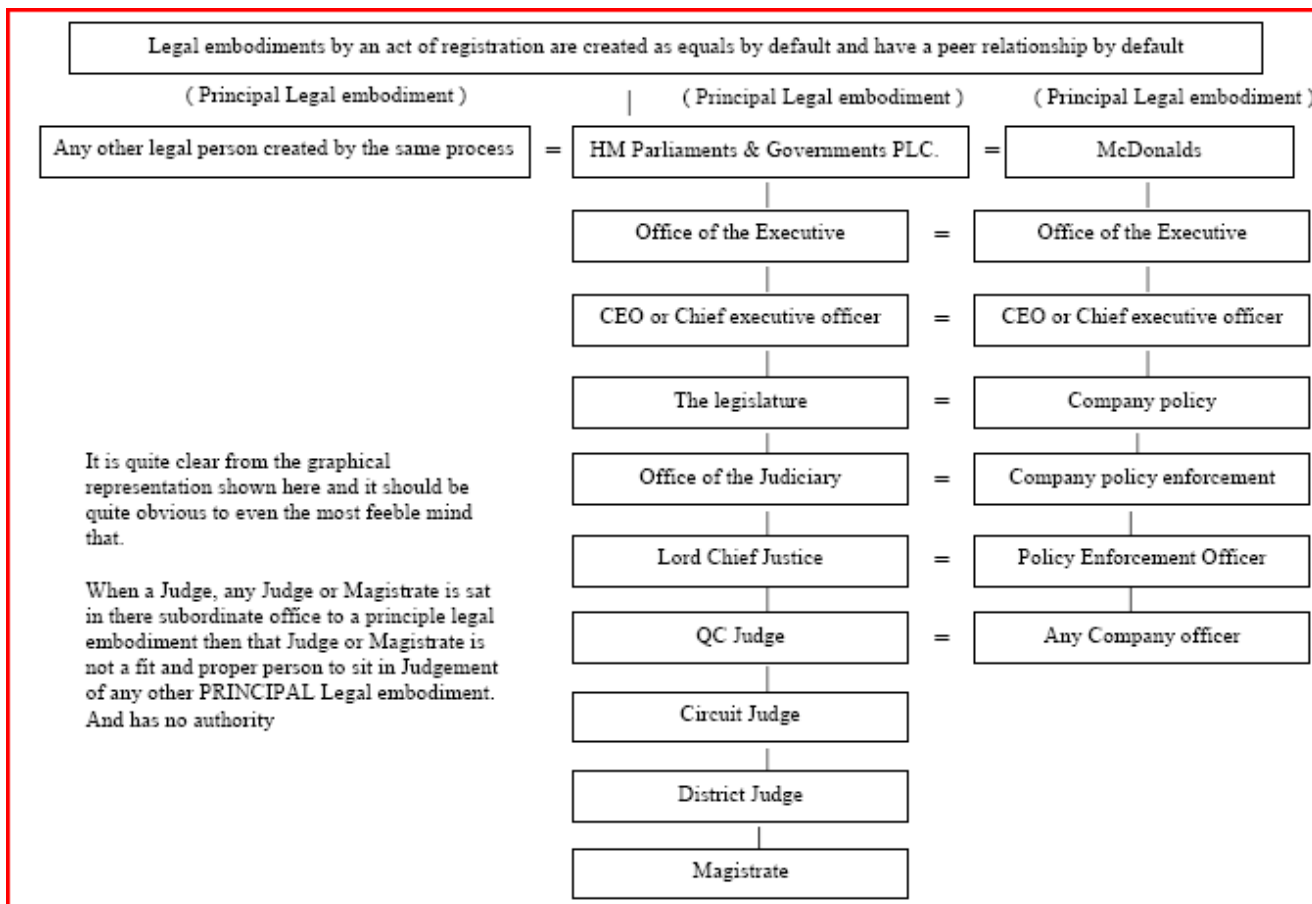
Legal embodiments by an act of registration are created as equals by default and have a peer relationship by default

( Principal Legal embodiment )

( Principal Legal embodiment )

( Principal Legal embodiment )

Any other legal person created by the same process = HM Parliaments & Governments PLC. = McDonalds

Office of the Executive = Office of the Executive

CEO or Chief executive officer = CEO or Chief executive officer

The legislature = Company policy

Office of the Judiciary = Company policy enforcement

Lord Chief Justice = Policy Enforcement Officer

QC Judge = Any Company officer

Circuit Judge

District Judge

Magistrate

It is quite clear from the graphical representation shown here and it should be quite obvious to even the most feeble mind that.

When a Judge, any Judge or Magistrate is sat in there subordinate office to a principle legal embodiment then that Judge or Magistrate is not a fit and proper person to sit in Judgement of any other PRINCIPAL Legal embodiment. And has no authority